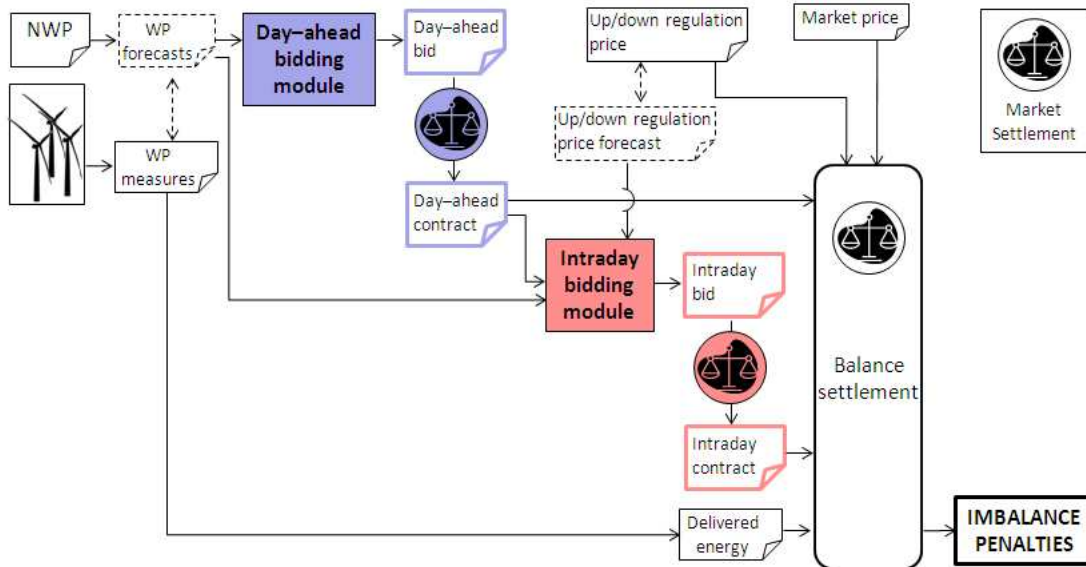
NWP

WP forecasts

Day–ahead bidding module

Day–ahead bid

Up/down regulation price

Market price

Market Settlement

WP measures

Up/down regulation price forecast

Day–ahead contract

Intraday bidding module

Intraday bid

Balance settlement

Intraday contract

Delivered energy

IMBALANCE PENALTIES